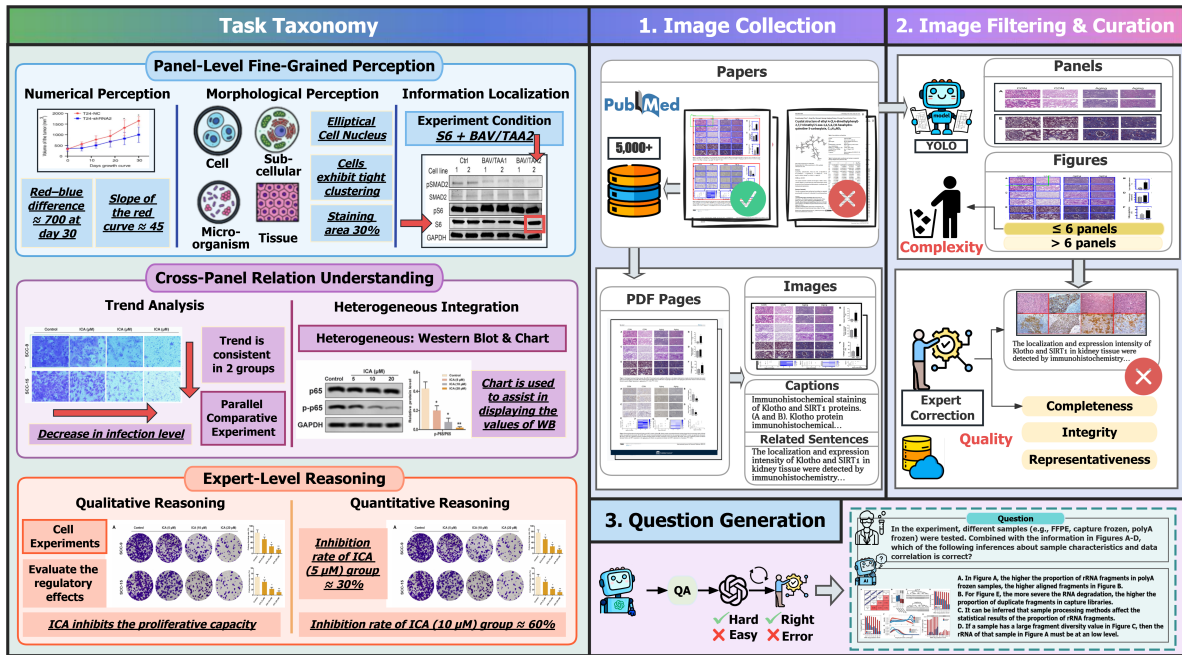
Task Taxonomy

Panel-Level Fine-Grained Perception

Numerical Perception

Red–blue difference ≈ 700 at day 30

Slope of the red curve ≈ 45

Morphological Perception

Cell

Sub-cellular

Micro-organism

Tissue

Elliptical Cell Nucleus

Cells exhibit tight clustering

Staining area 30%

Information Localization

Experiment Condition S6 + BAV/TAA2

Ctrl BAV/TAA1 BAV/TAA2

Cell line 1 2 1 2 1 2

pSMAD2

SMAD2

pS6

S6

GAPDH

Cross-Panel Relation Understanding

Trend Analysis

Trend is consistent in 2 groups

Parallel Comparative Experiment

Decrease in infection level

Heterogeneous Integration

Heterogeneous: Western Blot & Chart

ICA (μM)

Control 5 10 20

p65

p-p65

GAPDH

Chart is used to assist in displaying the values of WB

Expert-Level Reasoning

Qualitative Reasoning

Cell Experiments

Evaluate the regulatory effects

ICA inhibits the proliferative capacity

Quantitative Reasoning

Inhibition rate of ICA (5 μM) group ≈ 30%

Inhibition rate of ICA (10 μM) group ≈ 60%

1. Image Collection

Papers

PubMed

5,000+

PDF Pages

Images

Captions

Immunohistochemical staining of Klotho and SIRT1 proteins. (A and B). Klotho protein immunohistochemical...

Related Sentences

The localization and expression intensity of Klotho and SIRT1 in kidney tissue were detected by immunohistochemistry...

2. Image Filtering & Curation

Panels

YOLO

Figures

Complexity

≤ 6 panels

> 6 panels

The localization and expression intensity of Klotho and SIRT1 in kidney tissue were detected by immunohistochemistry...

Expert Correction

Completeness

Integrity

Representativeness

Quality

3. Question Generation

QA

Hard

Easy

Right

Error

Question

In the experiment, different samples (e.g., FFPE, capture frozen, polyA frozen) were tested. Combined with the information in Figures A-D, which of the following inferences about sample characteristics and data correlation is correct?

A. In Figure A, the higher the proportion of rRNA fragments in polyA frozen samples, the higher aligned fragments in Figure B.
B. For Figure E, the more severe the RNA degradation, the higher the proportion of duplicate fragments in capture libraries.
C. It can be inferred that sample processing methods affect the statistical results of the proportion of rRNA fragments.
D. If a sample has a large fragment diversity value in Figure C, then the rRNA of that sample in Figure A must be at an low level.